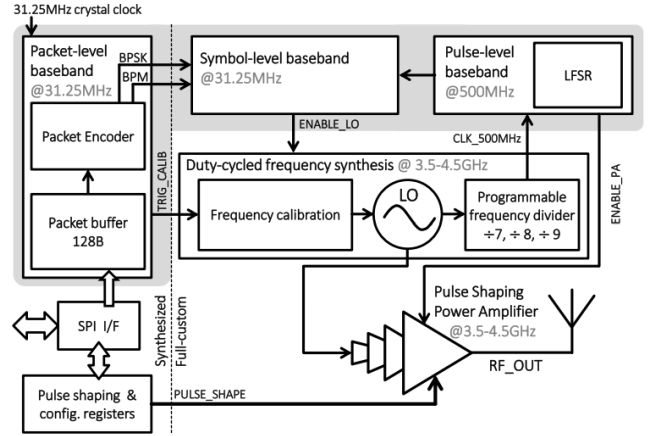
31.25MHz crystal clock

Packet-level baseband @31.25MHz

BPSK

BPM

Packet Encoder

Packet buffer 128B

TRIG_CALIB

Symbol-level baseband @31.25MHz

Pulse-level baseband @500MHz

LFSR

ENABLE_LO

CLK_500MHz

Duty-cycled frequency synthesis @ 3.5-4.5GHz

Frequency calibration

LO

Programmable frequency divider ÷7, ÷ 8, ÷ 9

ENABLE_PA

SPI I/F

Synthesized

Full-custom

Pulse Shaping Power Amplifier @3.5-4.5GHz

Pulse shaping & config. registers

PULSE_SHAPE

RF_OUT